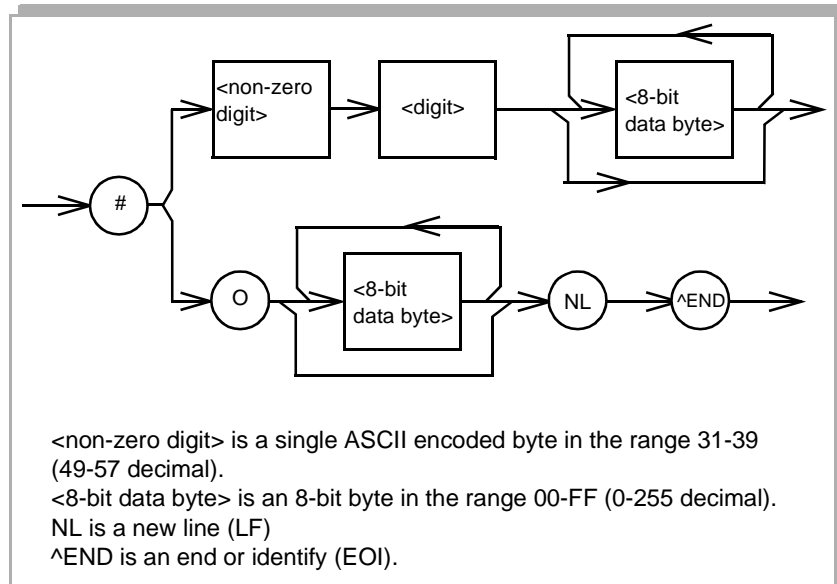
#

<non-zero digit>

<digit>

<8-bit data byte>

O

<8-bit data byte>

NL

^END

<non-zero digit> is a single ASCII encoded byte in the range 31-39 (49-57 decimal).
<8-bit data byte> is an 8-bit byte in the range 00-FF (0-255 decimal).
NL is a new line (LF)
^END is an end or identify (EOI).